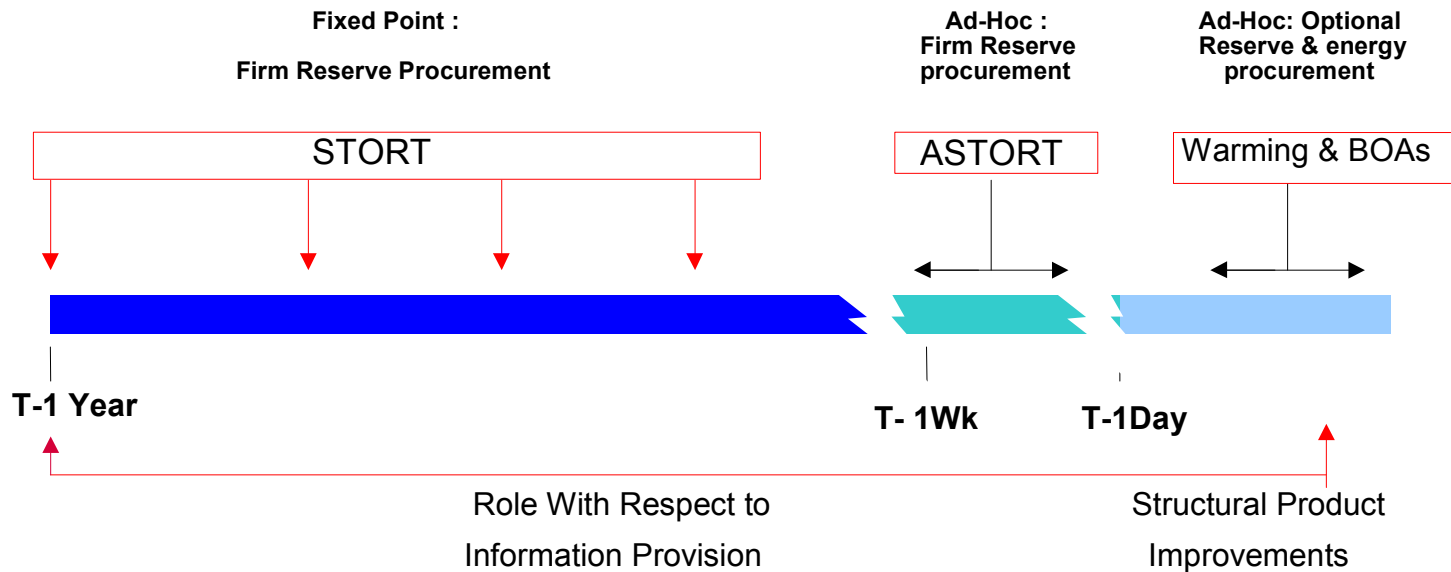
Fixed Point :

Firm Reserve Procurement

Ad-Hoc : Firm Reserve procurement

Ad-Hoc: Optional Reserve & energy procurement

STORT

ASTORT

Warming & BOAs

T-1 Year

T- 1Wk

T-1Day

Role With Respect to Information Provision

Structural Product Improvements